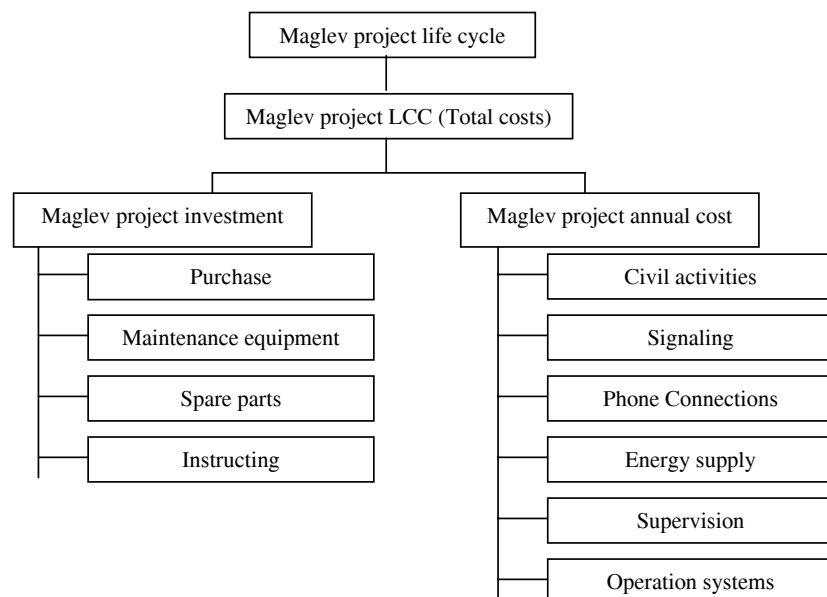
Maglev project life cycle

Maglev project LCC (Total costs)

Maglev project investment

Purchase

Maintenance equipment

Spare parts

Instructing

Maglev project annual cost

Civil activities

Signaling

Phone Connections

Energy supply

Supervision

Operation systems